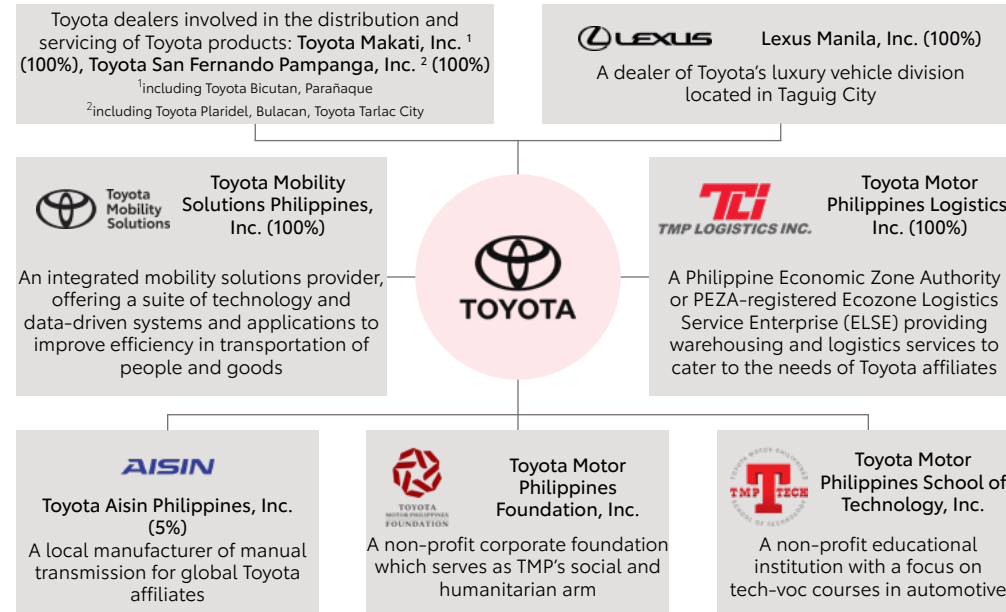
Toyota dealers involved in the distribution and servicing of Toyota products: Toyota Makati, Inc. $^1$ (100%), Toyota San Fernando Pampanga, Inc. $^2$ (100%)
$^1$including Toyota Bicutan, Parañaque
$^2$including Toyota Plaridel, Bulacan, Toyota Tarlac City

LEXUS Lexus Manila, Inc. (100%)
A dealer of Toyota's luxury vehicle division located in Taguig City

Toyota Mobility Solutions
Toyota Mobility Solutions Philippines, Inc. (100%)
An integrated mobility solutions provider, offering a suite of technology and data-driven systems and applications to improve efficiency in transportation of people and goods

TOYOTA

TLI TMP LOGISTICS INC.
Toyota Motor Philippines Logistics Inc. (100%)
A Philippine Economic Zone Authority or PEZA-registered Ecozone Logistics Service Enterprise (ELSE) providing warehousing and logistics services to cater to the needs of Toyota affiliates

AISIN
Toyota Aisin Philippines, Inc. (5%)
A local manufacturer of manual transmission for global Toyota affiliates

TOYOTA MOTOR PHILIPPINES FOUNDATION
Toyota Motor Philippines Foundation, Inc.
A non-profit corporate foundation which serves as TMP's social and humanitarian arm

TOYOTA MOTOR PHILIPPINES TMP TECH SCHOOL OF TECHNOLOGY
Toyota Motor Philippines School of Technology, Inc.
A non-profit educational institution with a focus on tech-voc courses in automotive